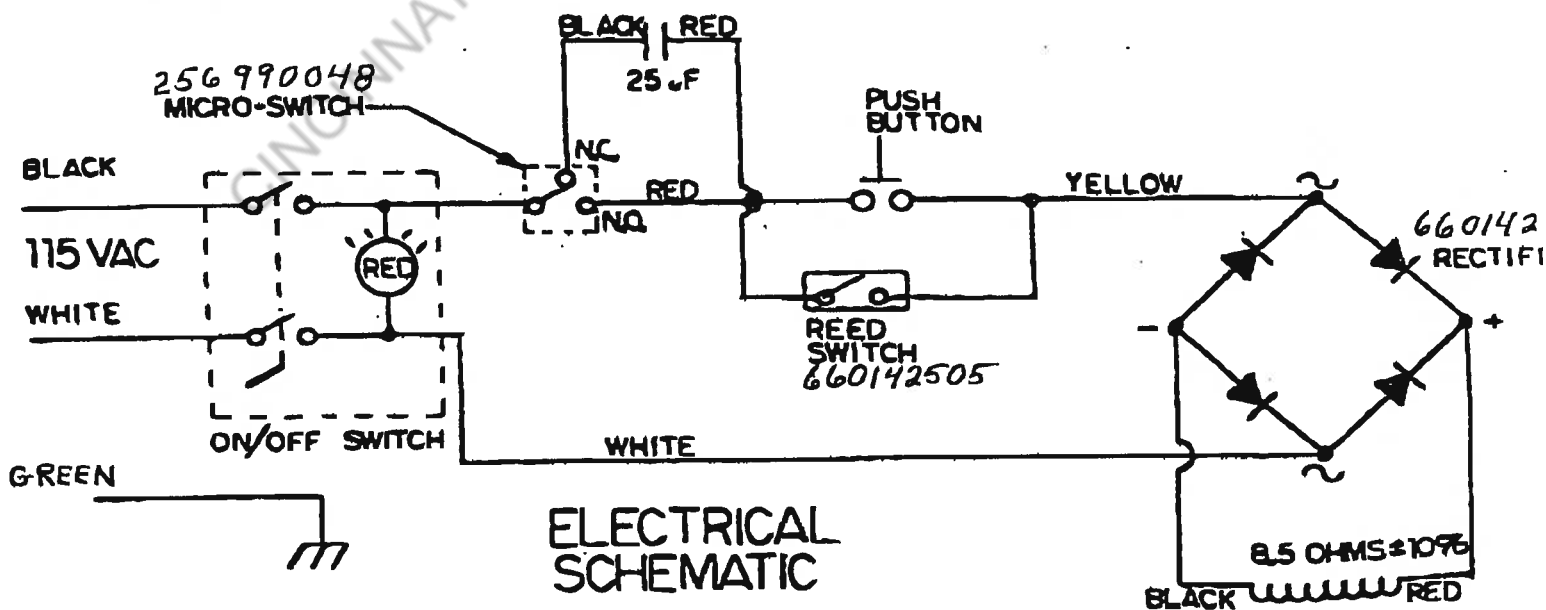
CINCINNATI

BLACK RED

25 uF

256 990048
MICRO-SWITCH

PUSH BUTTON

BLACK

NC

RED

YELLOW

~

660142
RECTIFI

NO

115 VAC

RED

WHITE

REED SWITCH
660142505

-

+

ON/OFF SWITCH

WHITE

~

GREEN

ELECTRICAL SCHEMATIC

8.5 OHMS ±10%

BLACK

RED